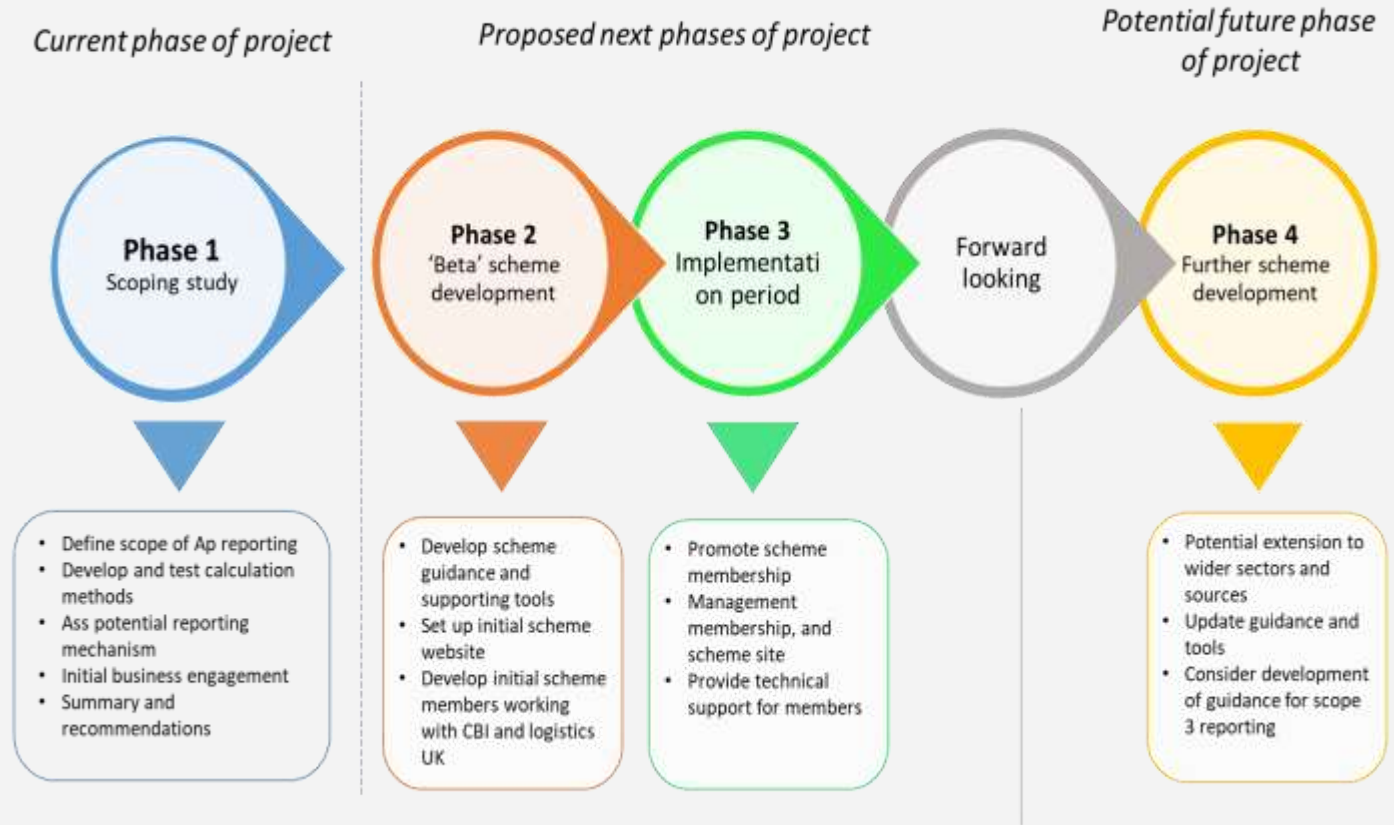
Current phase of project

Proposed next phases of project

Potential future phase of project

Phase 1
Scoping study

Phase 2
'Beta' scheme development

Phase 3
Implementati on period

Forward looking

Phase 4
Further scheme development

- Define scope of Ap reporting
- Develop and test calculation methods
- Ass potential reporting mechanism
- Initial business engagement
- Summary and recommendations

- Develop scheme guidance and supporting tools
- Set up initial scheme website
- Develop initial scheme members working with CBI and logistics UK

- Promote scheme membership
- Management membership, and scheme site
- Provide technical support for members

- Potential extension to wider sectors and sources
- Update guidance and tools
- Consider development of guidance for scope 3 reporting